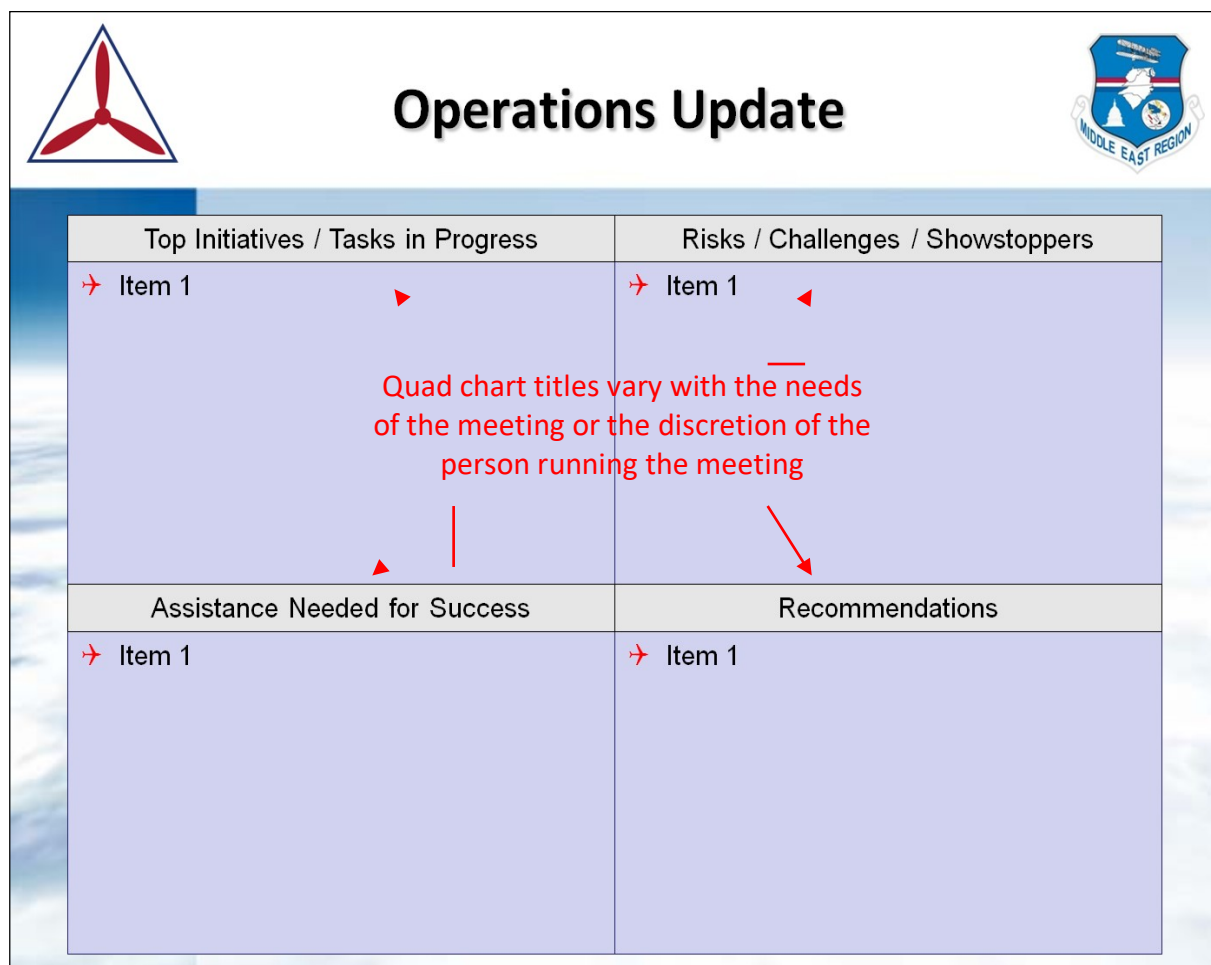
MIDDLE EAST REGION

Operations Update

| Top Initiatives / Tasks in Progress | Risks / Challenges / Showstoppers |
|---|---|
| Item 1 | Item 1 |

Quad chart titles vary with the needs of the meeting or the discretion of the person running the meeting

| Assistance Needed for Success | Recommendations |
|---|---|
| Item 1 | Item 1 |